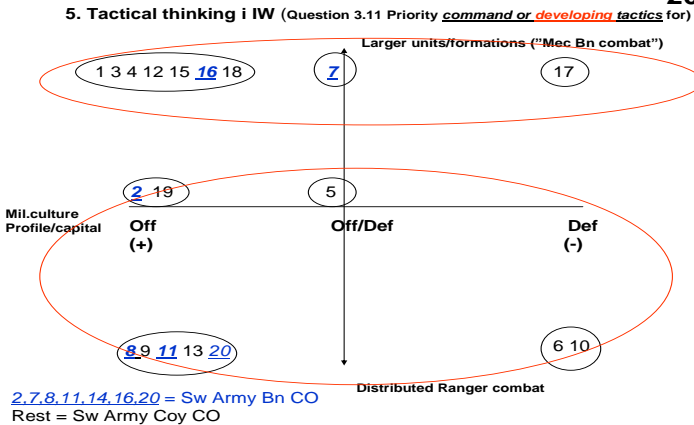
5. Tactical thinking i IW (Question 3.11 Priority command or developing tactics for)

Larger units/formations ("Mec Bn combat")

1 3 4 12 15 16 18

7

17

2 19

5

Mil.culture Profile/capital

Off (+)

Off/Def

Def (-)

8 9 11 13 20

6 10

Distributed Ranger combat

2,7,8,11,14,16,20 = Sw Army Bn CO
Rest = Sw Army Coy CO